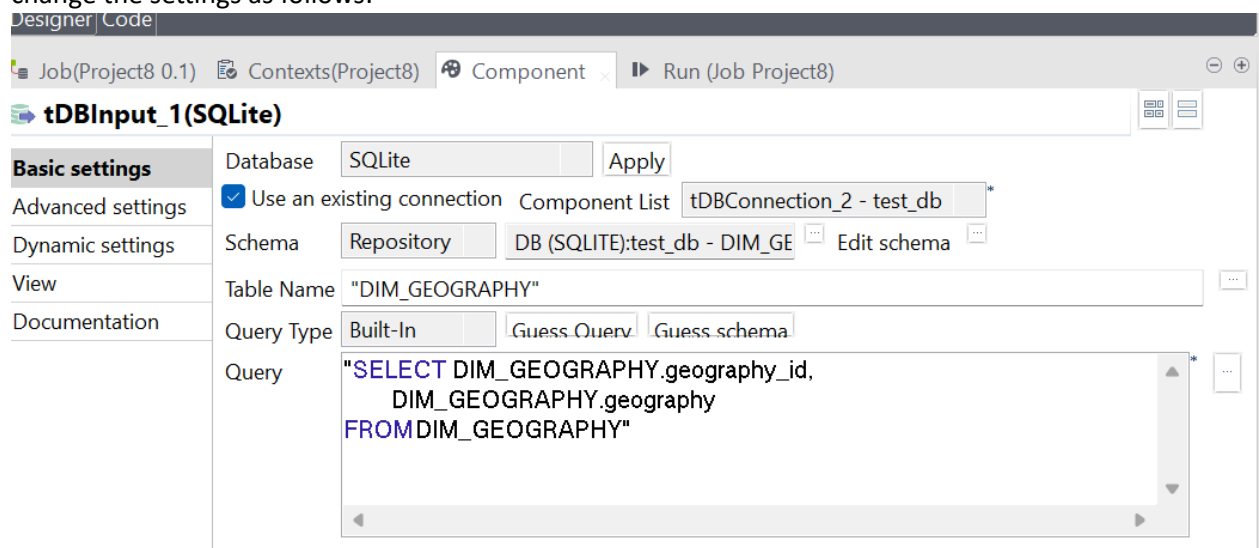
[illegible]

Designer | Code

Job(Project8 0.1)  Contexts(Project8)  Component  Run (Job Project8)

tDBInput_1(SQLite)

Basic settings
Advanced settings
Dynamic settings
View
Documentation

Database  SQLite  Apply

Use an existing connection  Component List  tDBConnection_2 - test_db *

Schema  Repository  DB (SQLITE):test_db - DIM_GE  ...  Edit schema  ...

Table Name  "DIM_GEOGRAPHY"  ...

Query Type  Built-In  Guess Query  Guess schema

Query  "SELECT DIM_GEOGRAPHY.geography_id,
DIM_GEOGRAPHY.geography
FROM DIM_GEOGRAPHY" *  ...